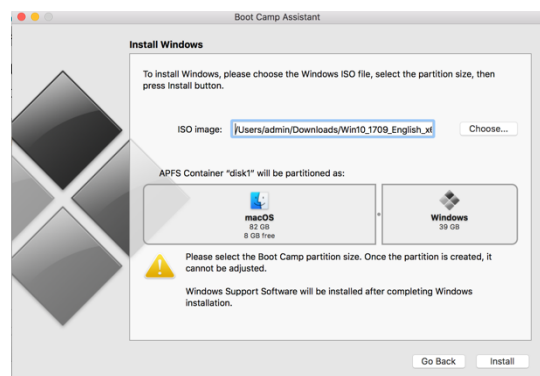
Boot Camp Assistant

Install Windows

To install Windows, please choose the Windows ISO file, select the partition size, then press Install button.

ISO image: /Users/admin/Downloads/Win10_1709_English_x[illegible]

Choose...

APFS Container "disk1" will be partitioned as:

macOS
82 GB
8 GB free

Windows
39 GB

Please select the Boot Camp partition size. Once the partition is created, it cannot be adjusted.

Windows Support Software will be installed after completing Windows installation.

Go Back

Install